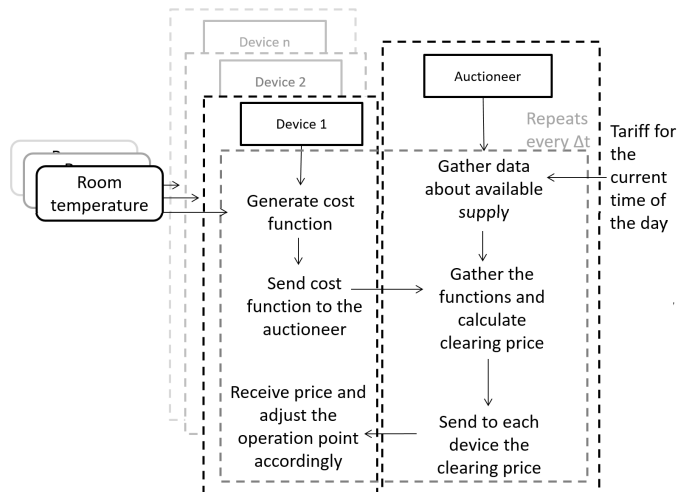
Device n

Device 2

Device 1

Auctioneer

Repeats every Δt

Tariff for the current time of the day

Room temperature

Generate cost function

Send cost function to the auctioneer

Receive price and adjust the operation point accordingly

Gather data about available supply

Gather the functions and calculate clearing price

Send to each device the clearing price